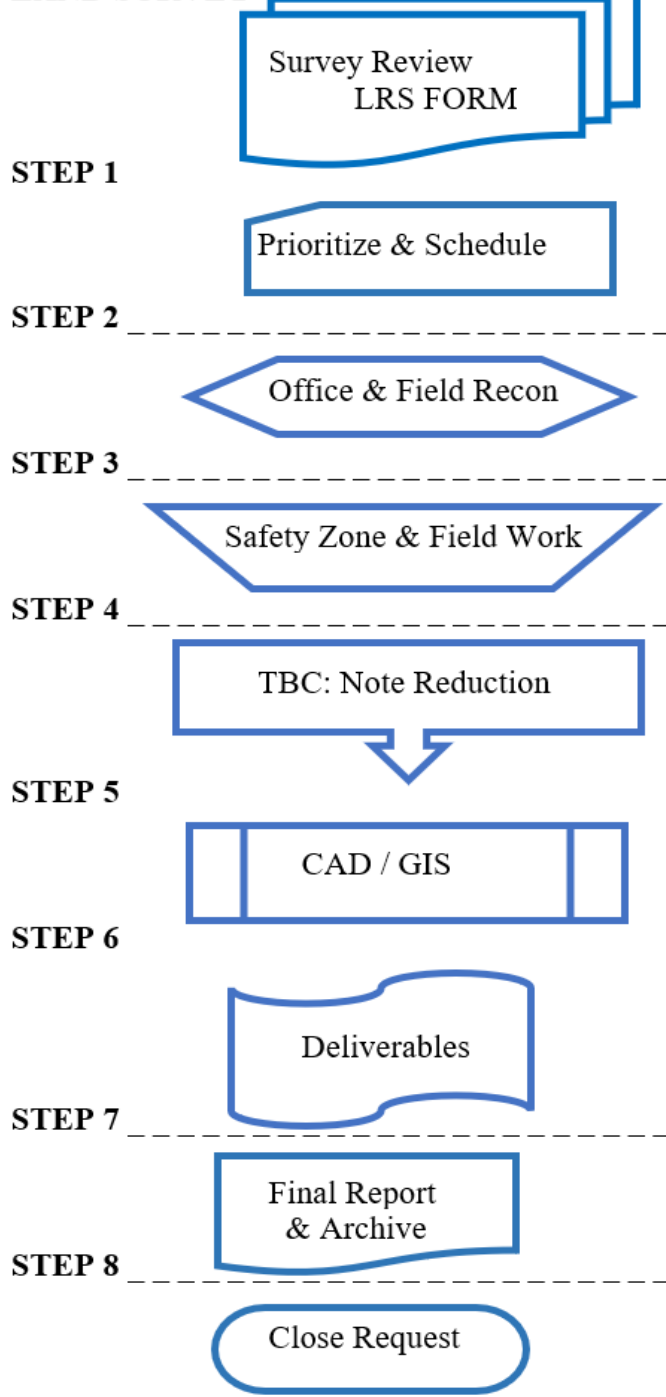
Survey Review
LRS FORM

STEP 1

Prioritize & Schedule

STEP 2

Office & Field Recon

STEP 3

Safety Zone & Field Work

STEP 4

TBC: Note Reduction

STEP 5

CAD / GIS

STEP 6

Deliverables

STEP 7

Final Report
& Archive

STEP 8

Close Request